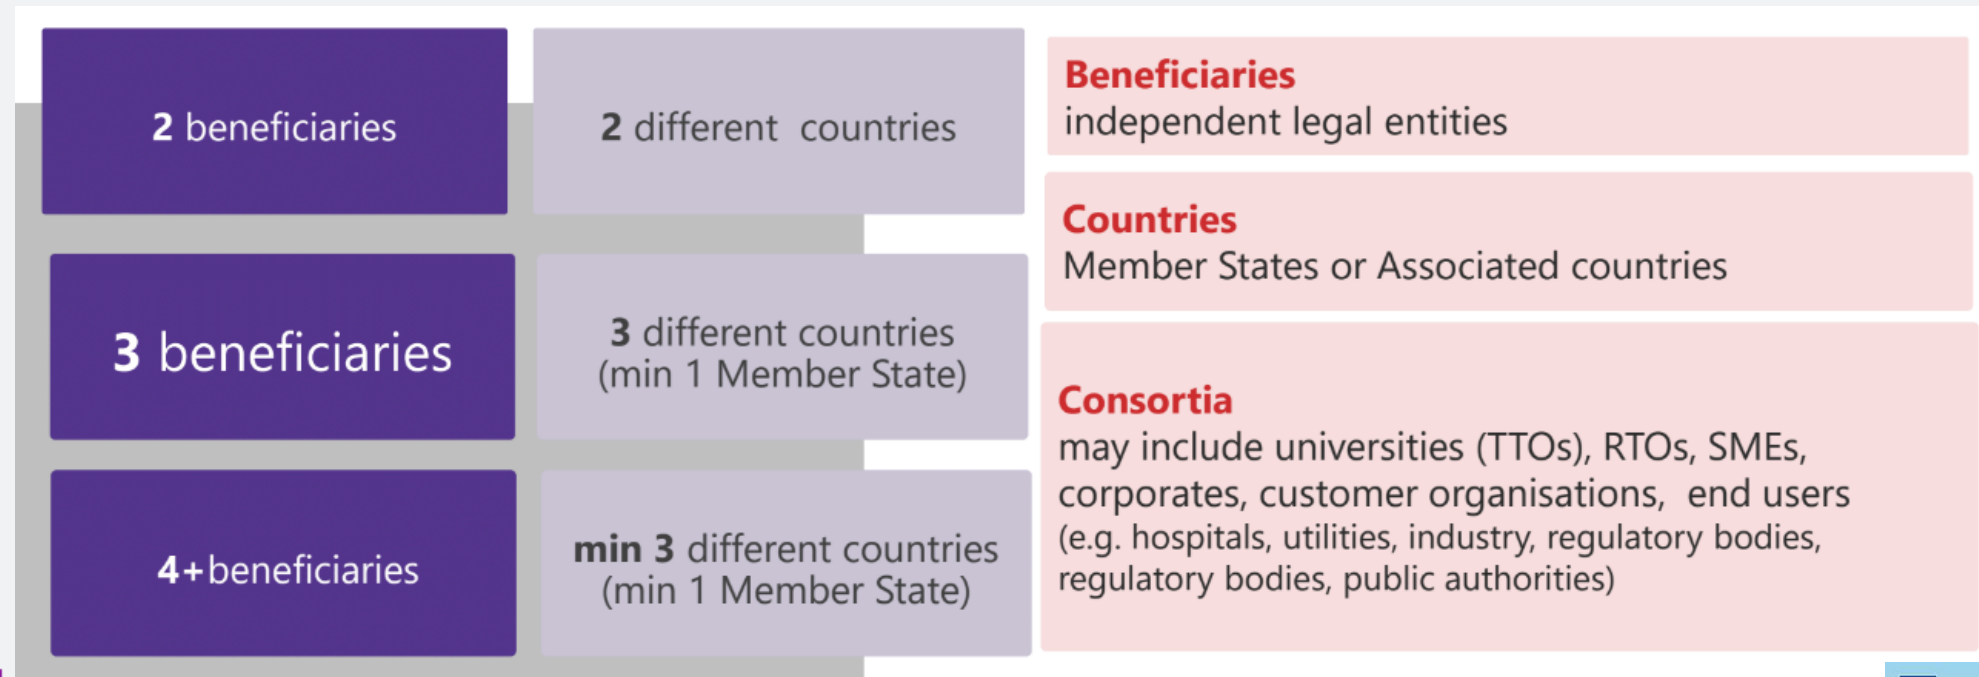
2 beneficiaries

2 different countries

3 beneficiaries

3 different countries (min 1 Member State)

4+beneficiaries

min 3 different countries (min 1 Member State)

Beneficiaries
independent legal entities

Countries
Member States or Associated countries

Consortia
may include universities (TTOs), RTOs, SMEs, corporates, customer organisations, end users (e.g. hospitals, utilities, industry, regulatory bodies, regulatory bodies, public authorities)